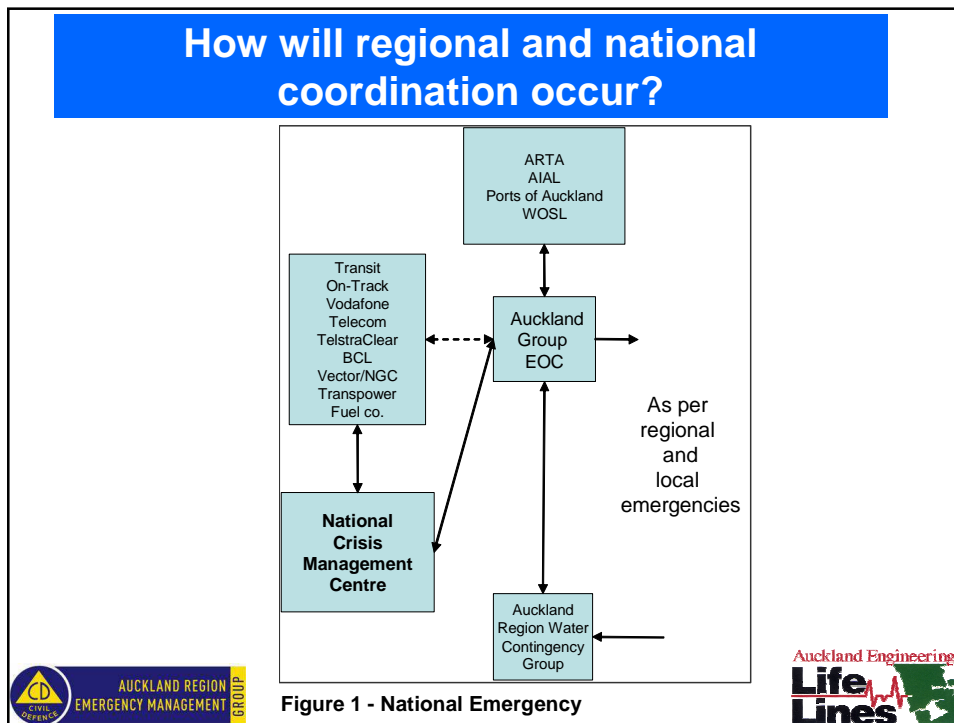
How will regional and national coordination occur?

ARTA
AIAL
Ports of Auckland
WOSL

Transit
On-Track
Vodafone
Telecom
TelstraClear
BCL
Vector/NGC
Transpower
Fuel co.

Auckland Group EOC

As per regional and local emergencies

National Crisis Management Centre

Auckland Region Water Contingency Group

CD CIVIL DEFENCE

AUCKLAND REGION EMERGENCY MANAGEMENT GROUP

Figure 1 - National Emergency

Auckland Engineering Life Lines